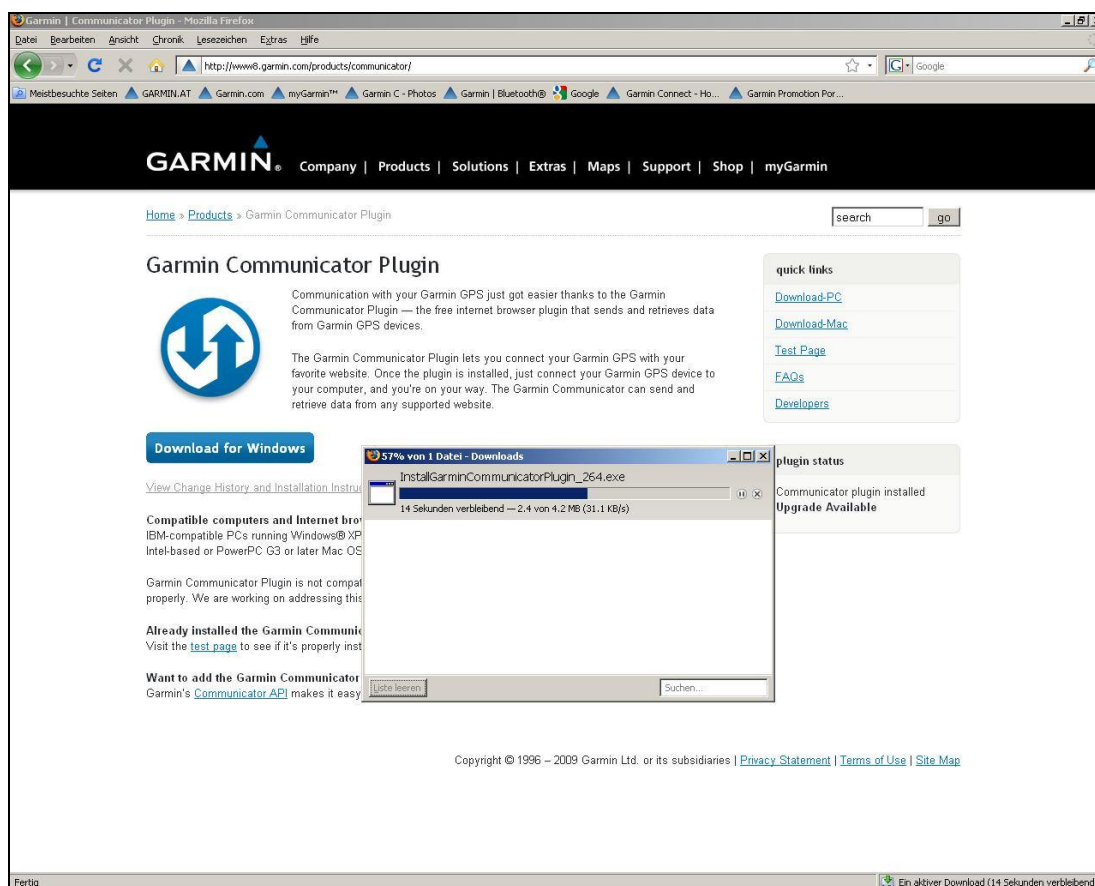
Garmin | Communicator Plugin - Mozilla Firefox

Datei Bearbeiten Ansicht Chronik Lesezeichen Extras Hilfe

http://www8.garmin.com/products/communicator/

Google

Meistbesuchte Seiten GARMIN.AT Garmin.com myGarmin™ Garmin C - Photos Garmin | Bluetooth® Google Garmin Connect - Ho... Garmin Promotion Por...

GARMIN. Company | Products | Solutions | Extras | Maps | Support | Shop | myGarmin

Home » Products » Garmin Communicator Plugin

search go

Garmin Communicator Plugin

Communication with your Garmin GPS just got easier thanks to the Garmin Communicator Plugin — the free internet browser plugin that sends and retrieves data from Garmin GPS devices.

The Garmin Communicator Plugin lets you connect your Garmin GPS with your favorite website. Once the plugin is installed, just connect your Garmin GPS device to your computer, and you're on your way. The Garmin Communicator can send and retrieve data from any supported website.

quick links

Download-PC

Download-Mac

Test Page

FAQs

Developers

Download for Windows

View Change History and Installation Instru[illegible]

Compatible computers and Internet bro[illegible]
IBM-compatible PCs running Windows® XP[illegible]
Intel-based or PowerPC G3 or later Mac OS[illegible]

Garmin Communicator Plugin is not compat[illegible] properly. We are working on addressing this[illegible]

Already installed the Garmin Communic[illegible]
Visit the test page to see if it's properly inst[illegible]

Want to add the Garmin Communicator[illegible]
Garmin's Communicator API makes it easy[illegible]

57% von 1 Datei - Downloads

InstallGarminCommunicatorPlugin_264.exe

14 Sekunden verbleibend — 2.4 von 4.2 MB (31.1 KB/s)

Liste leeren

Suchen...

plugin status

Communicator plugin installed
Upgrade Available

Copyright © 1996 – 2009 Garmin Ltd. or its subsidiaries | Privacy Statement | Terms of Use | Site Map

Fertig

Ein aktiver Download (14 Sekunden verbleibend